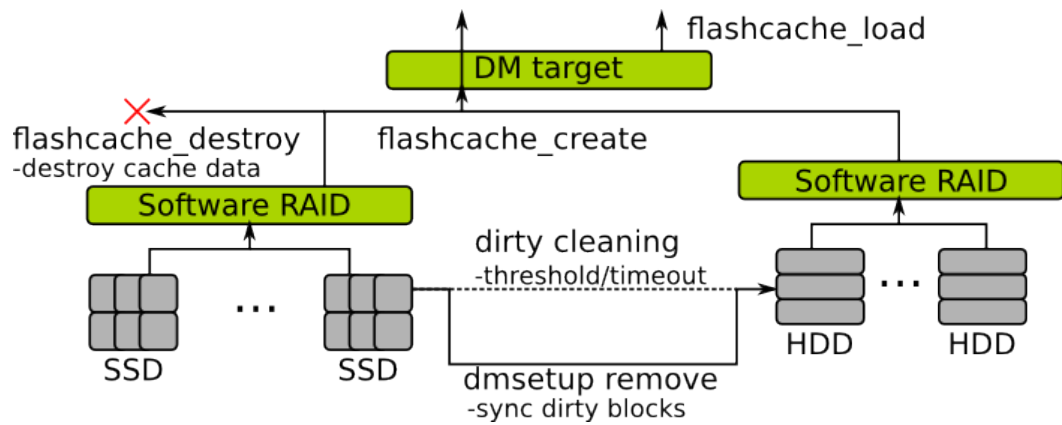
flashcache_load

DM target

flashcache_destroy
-destroy cache data

flashcache_create

Software RAID

Software RAID

dirty cleaning
-threshold/timeout

...

...

SSD

SSD

HDD

HDD

dmsetup remove
-sync dirty blocks